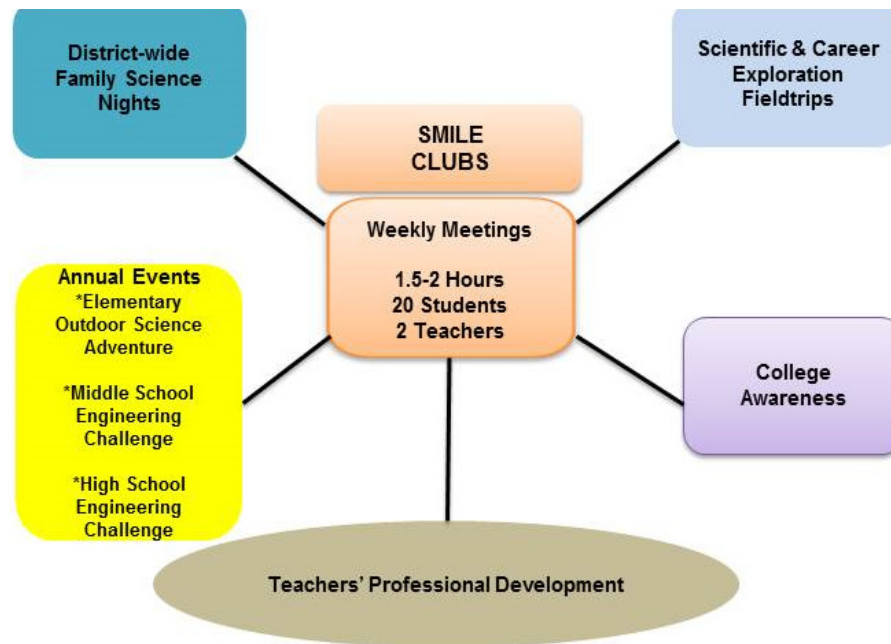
District-wide Family Science Nights

Scientific & Career Exploration Fieldtrips

SMILE CLUBS

Weekly Meetings

1.5-2 Hours
20 Students
2 Teachers

Annual Events
*Elementary Outdoor Science Adventure

*Middle School Engineering Challenge

*High School Engineering Challenge

College Awareness

Teachers' Professional Development